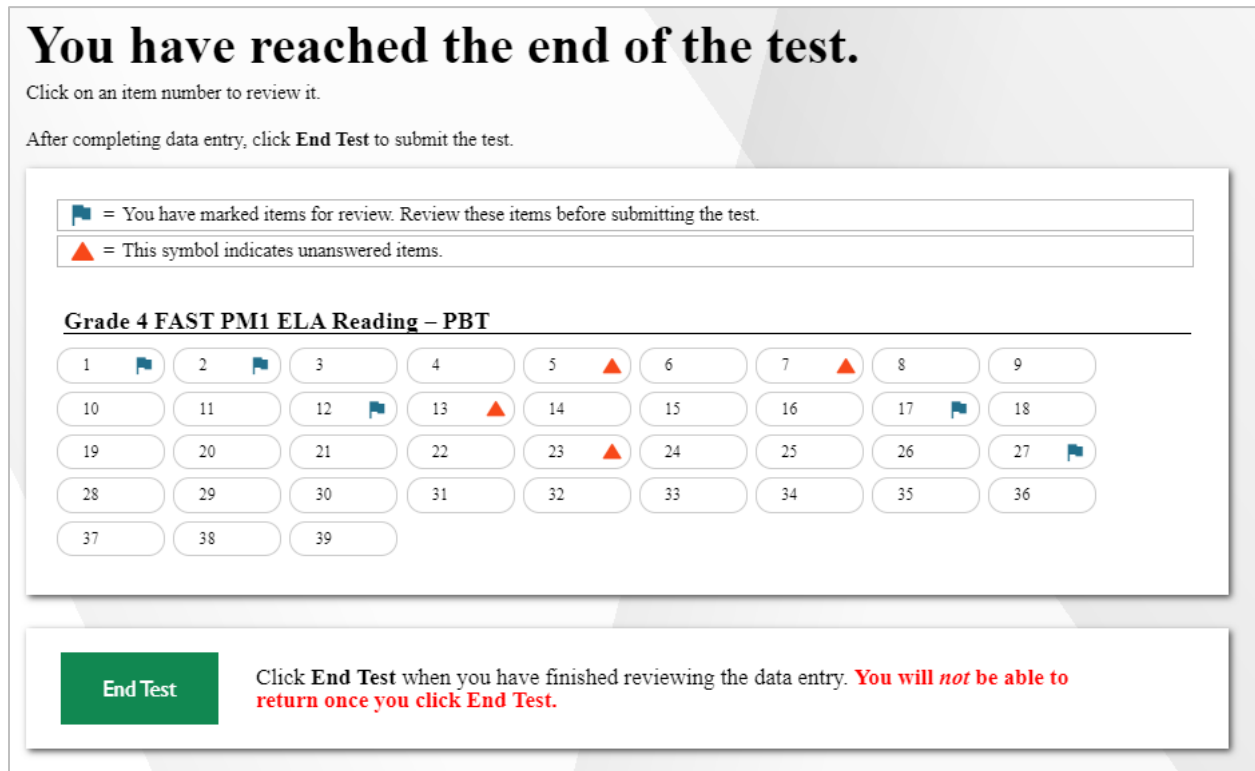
You have reached the end of the test.

Click on an item number to review it.

After completing data entry, click **End Test** to submit the test.

= You have marked items for review. Review these items before submitting the test.

= This symbol indicates unanswered items.

Grade 4 FAST PM1 ELA Reading – PBT

| | | | | | | | | |
|---|---|---|---|---|---|---|---|---|
| 1 | 2 | 3 | 4 | 5 | 6 | 7 | 8 | 9 |
| 10 | 11 | 12 | 13 | 14 | 15 | 16 | 17 | 18 |
| 19 | 20 | 21 | 22 | 23 | 24 | 25 | 26 | 27 |
| 28 | 29 | 30 | 31 | 32 | 33 | 34 | 35 | 36 |
| 37 | 38 | 39 | | | | | | |

End Test

Click **End Test** when you have finished reviewing the data entry. **You will *not* be able to return once you click End Test.**